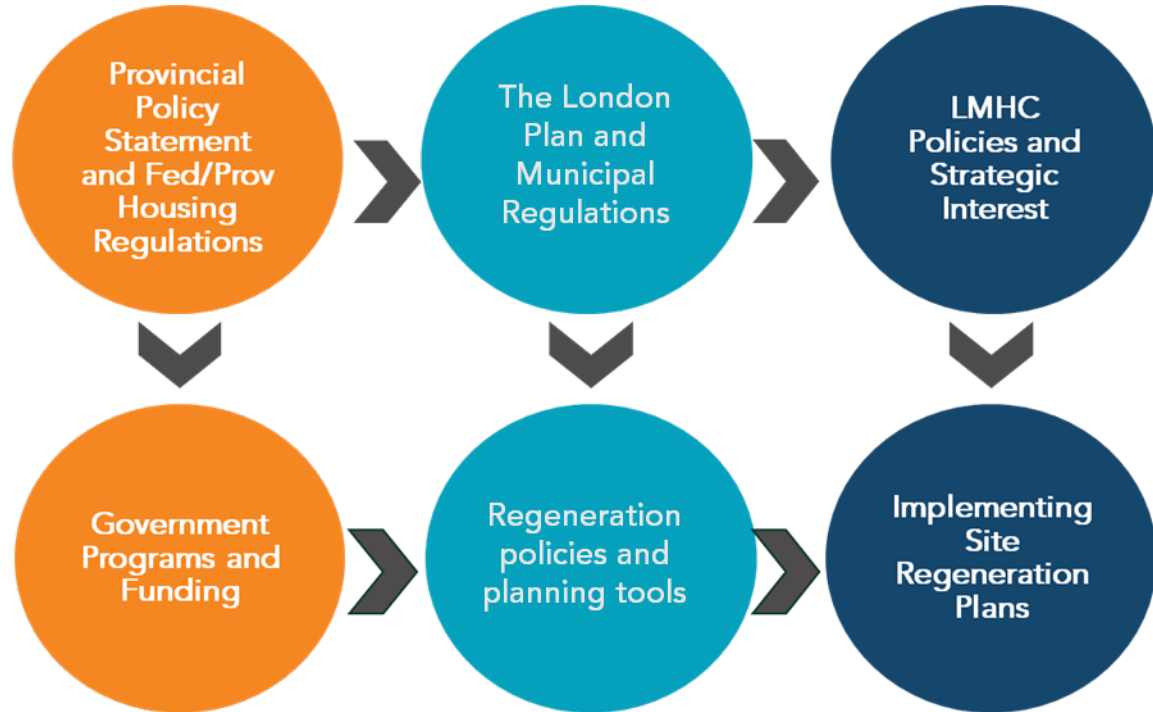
Provincial Policy Statement and Fed/Prov Housing Regulations

The London Plan and Municipal Regulations

LMHC Policies and Strategic Interest

Government Programs and Funding

Regeneration policies and planning tools

Implementing Site Regeneration Plans